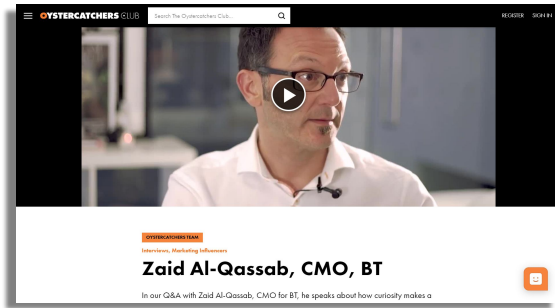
OYSTERCATCHERS CLUB

Search The Oystercatchers Club...

REGISTER SIGN IN

OYSTERCATCHERS TEAM

Interviews, Marketing Influencers

Zaid Al-Qassab, CMO, BT

In our Q&A with Zaid Al-Qassab, CMO for BT, he speaks about how curiosity makes a